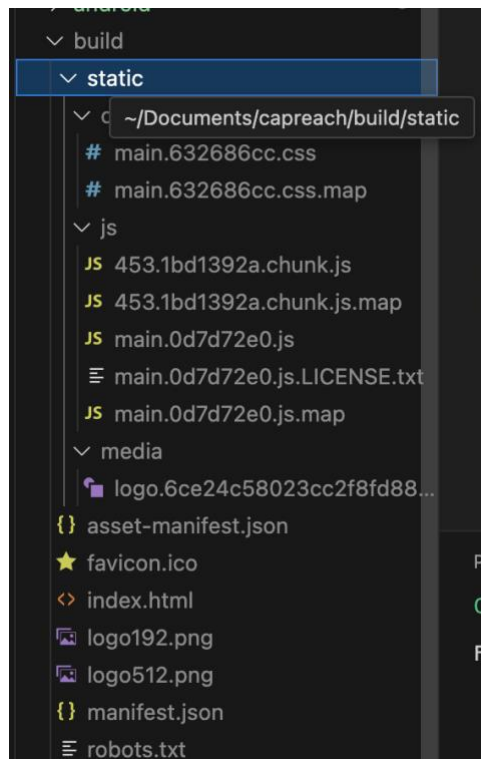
android
build
static
c ~/Documents/capreach/build/static
# main.632686cc.css
# main.632686cc.css.map
js
JS 453.1bd1392a.chunk.js
JS 453.1bd1392a.chunk.js.map
JS main.0d7d72e0.js
main.0d7d72e0.js.LICENSE.txt
JS main.0d7d72e0.js.map
media
logo.6ce24c58023cc2f8fd88...
{} asset-manifest.json
favicon.ico
<> index.html
logo192.png
logo512.png
{} manifest.json
robots.txt
P
C
F